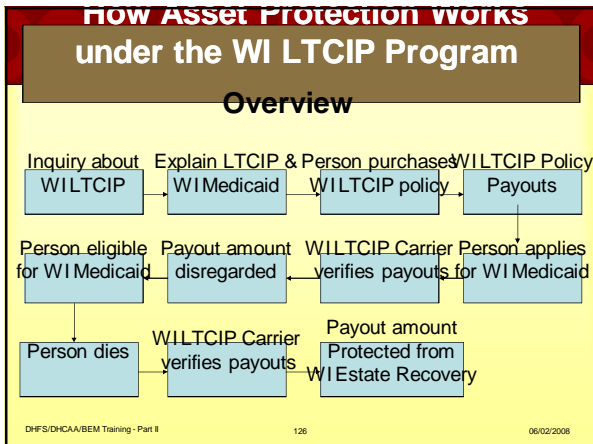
How Asset Protection Works under the WI LTCIP Program

Overview

Inquiry about WI LTCIP

Explain LTCIP & WI Medicaid

Person purchases WI LTCIP policy

WI LTCIP Policy Payouts

Person applies for WI Medicaid

WI LTCIP Carrier verifies payouts

Payout amount disregarded

Person eligible for WI Medicaid

Person dies

WI LTCIP Carrier verifies payouts

Payout amount Protected from WI Estate Recovery

DHFS/DHCAA/BEM Training - Part II

126

06/02/2008